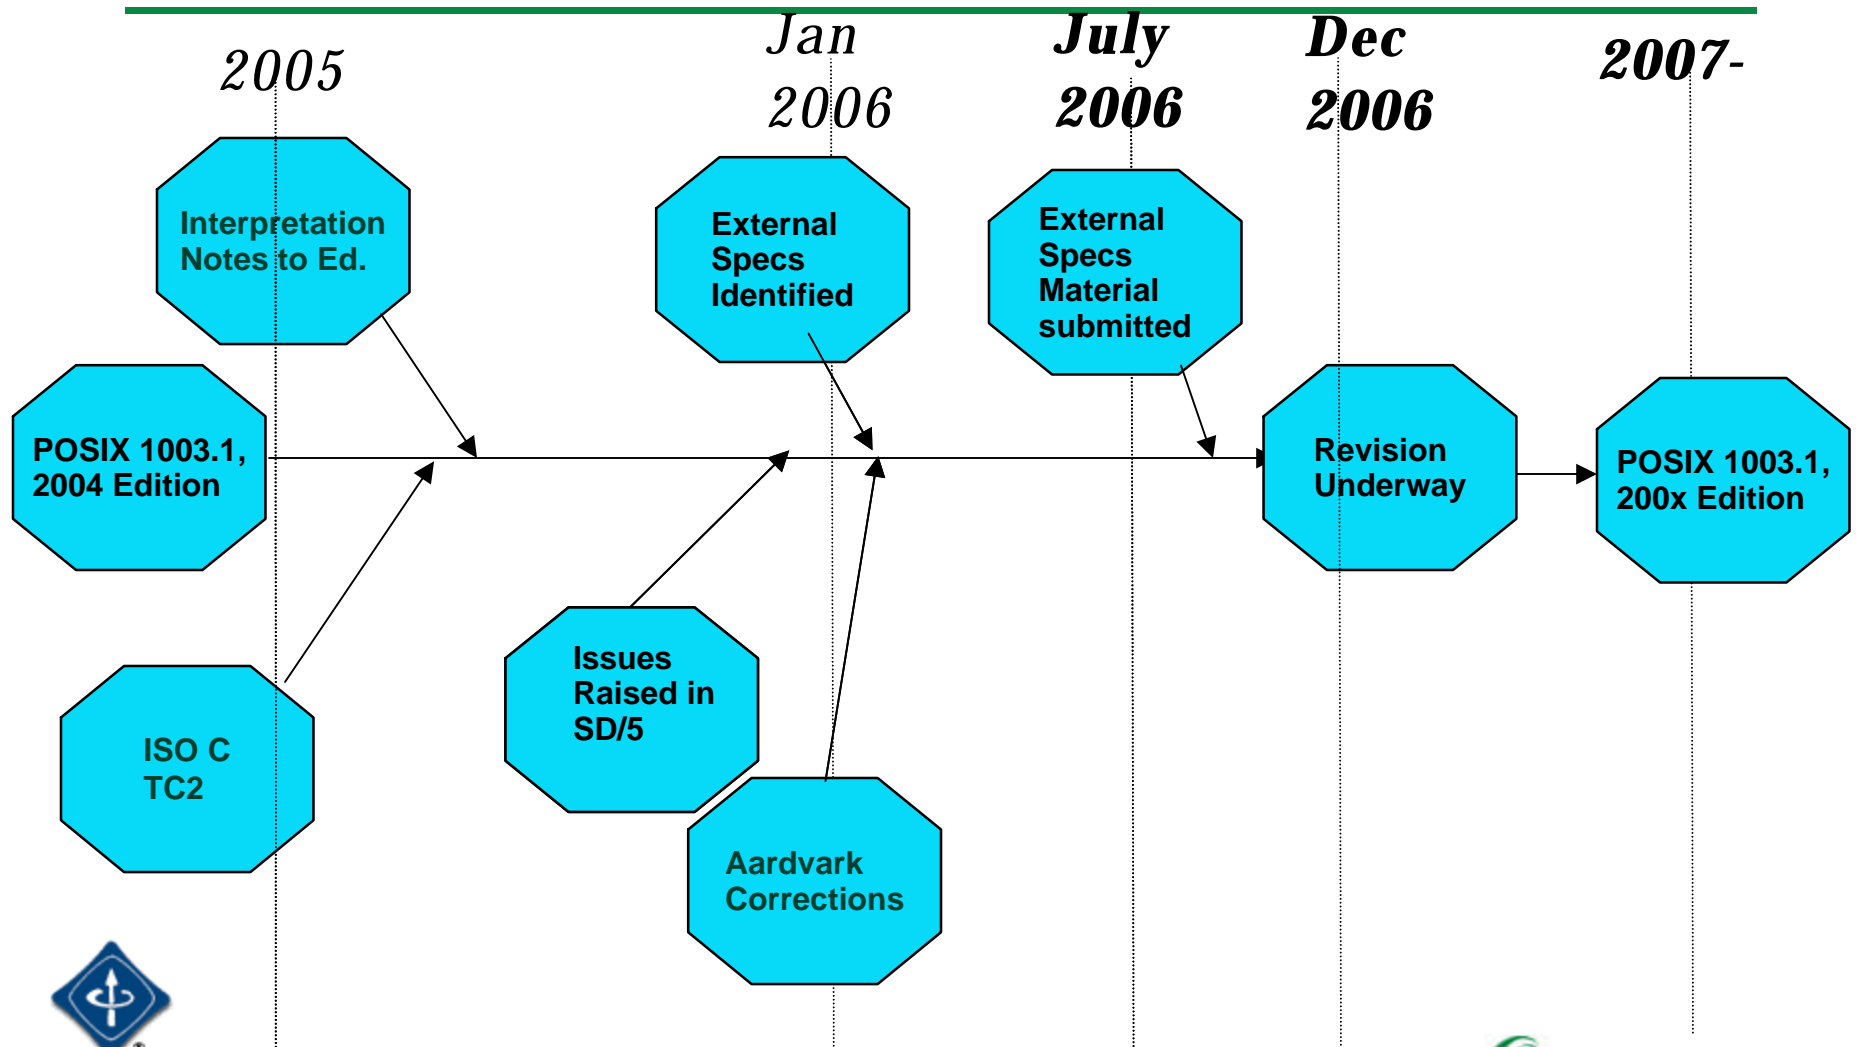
2005

Jan 2006

July 2006

Dec 2006

2007-

Interpretation Notes to Ed.

External Specs Identified

External Specs Material submitted

POSIX 1003.1, 2004 Edition

Revision Underway

POSIX 1003.1, 200x Edition

Issues Raised in SD/5

ISO C TC2

Aardvark Corrections